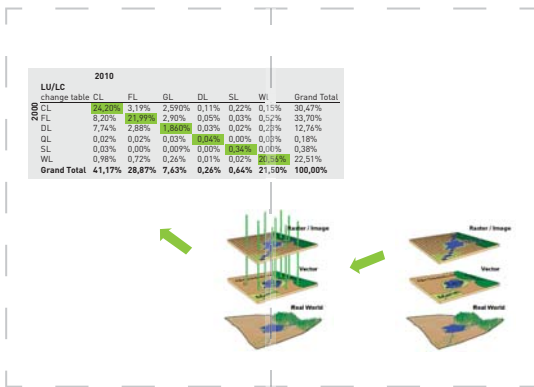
| 2000 | LU/LC change table | 2010 CL | FL | GL | DL | SL | WL | Grand Total |
|---|---|---|---|---|---|---|---|---|
| | CL | 24,20% | 3,19% | 2,590% | 0,11% | 0,22% | 0,15% | 30,47% |
| | FL | 8,20% | 21,99% | 2,90% | 0,05% | 0,03% | 0,52% | 33,70% |
| | DL | 7,74% | 2,88% | 1,860% | 0,03% | 0,02% | 0,23% | 12,76% |
| | QL | 0,02% | 0,02% | 0,03% | 0,04% | 0,00% | 0,08% | 0,18% |
| | SL | 0,03% | 0,00% | 0,009% | 0,00% | 0,34% | 0,00% | 0,38% |
| | WL | 0,98% | 0,72% | 0,26% | 0,01% | 0,02% | 20,54% | 22,51% |
| | Grand Total | 41,17% | 28,87% | 7,63% | 0,26% | 0,64% | 21,50% | 100,00% |

Raster / Image
Vector
Real World

Raster / Image
Vector
Real World